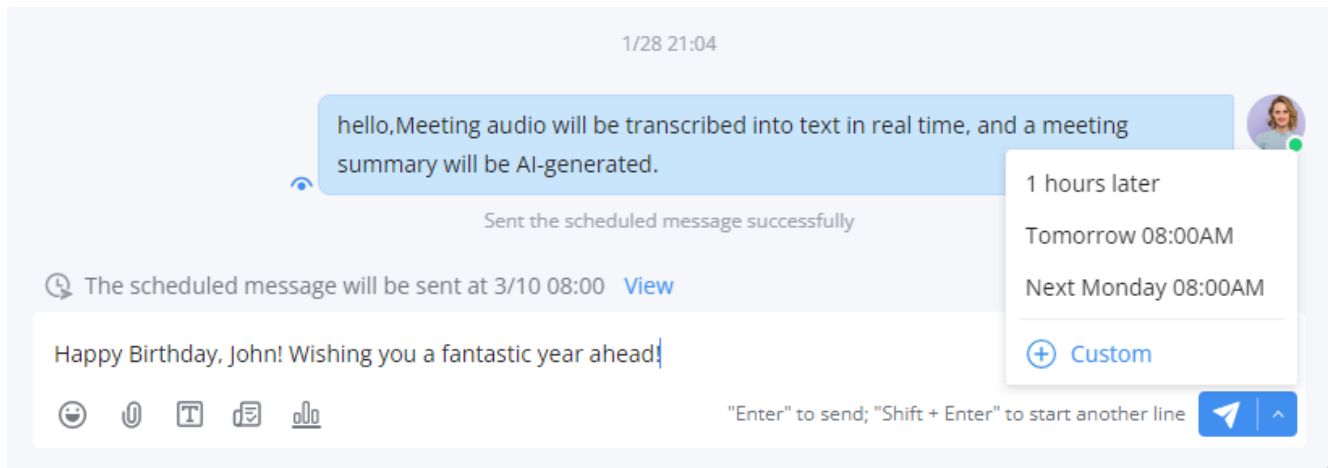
1/28 21:04

hello,Meeting audio will be transcribed into text in real time, and a meeting summary will be AI-generated.

Sent the scheduled message successfully

1 hours later

Tomorrow 08:00AM

Next Monday 08:00AM

Custom

The scheduled message will be sent at 3/10 08:00 View

Happy Birthday, John! Wishing you a fantastic year ahead!

"Enter" to send; "Shift + Enter" to start another line